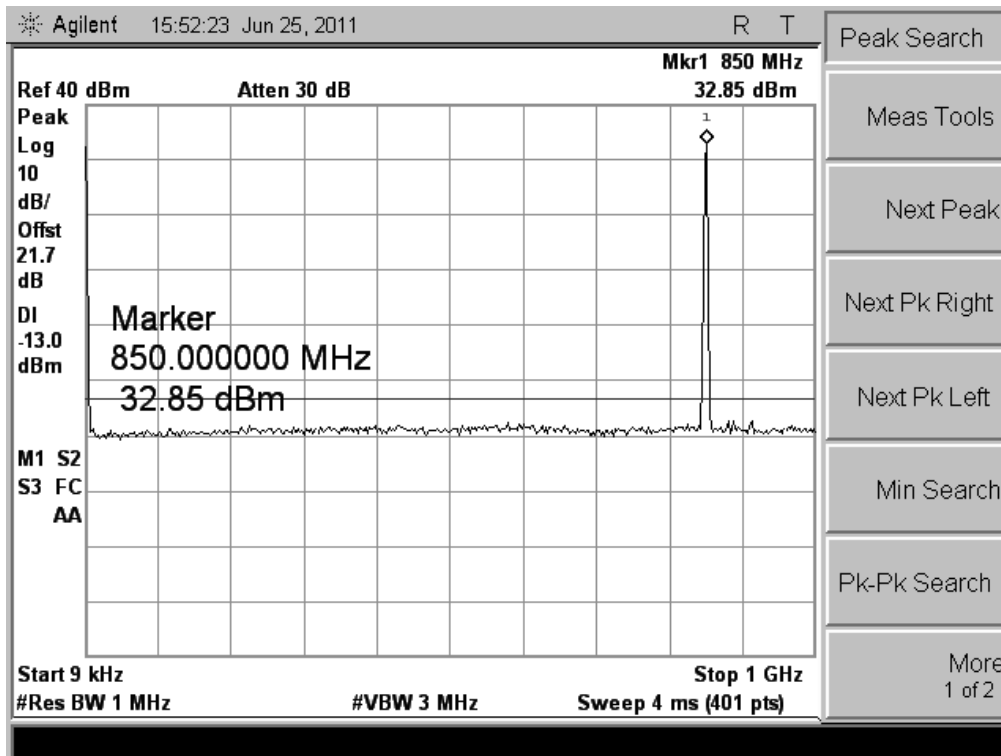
Agilent 15:52:23 Jun 25, 2011 R T

Mkr1 850 MHz
Ref 40 dBm Atten 30 dB 32.85 dBm
Peak
Log
10
dB/
Offst
21.7
dB
Dl
-13.0
dBm

1

Marker
850.000000 MHz
32.85 dBm

M1 S2
S3 FC
AA

Start 9 kHz Stop 1 GHz
#Res BW 1 MHz #VBW 3 MHz Sweep 4 ms (401 pts)

Peak Search
Meas Tools
Next Peak
Next Pk Right
Next Pk Left
Min Search
Pk-Pk Search
More
1 of 2